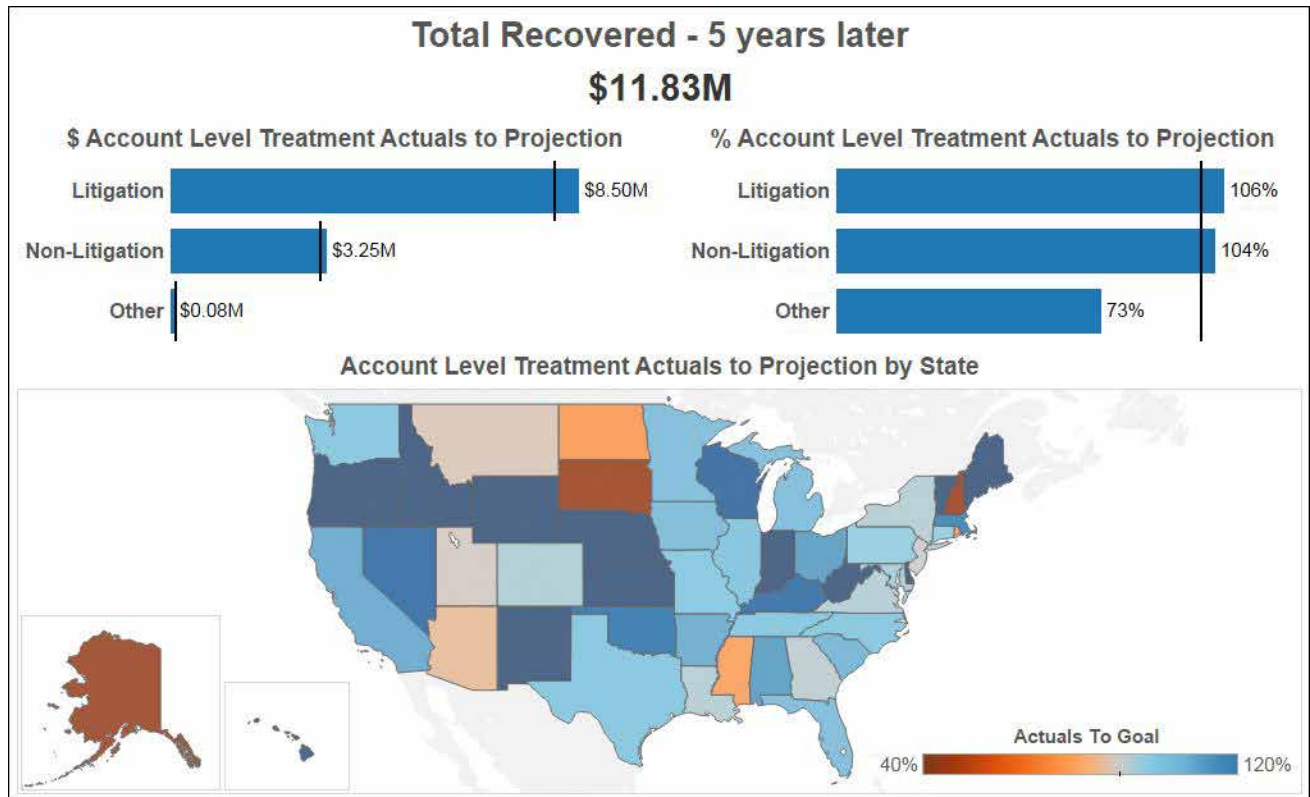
Total Recovered - 5 years later

$11.83M

$ Account Level Treatment Actuals to Projection

Litigation $8.50M

Non-Litigation $3.25M

Other $0.08M

% Account Level Treatment Actuals to Projection

Litigation 106%

Non-Litigation 104%

Other 73%

Account Level Treatment Actuals to Projection by State

Actuals To Goal

40% 120%